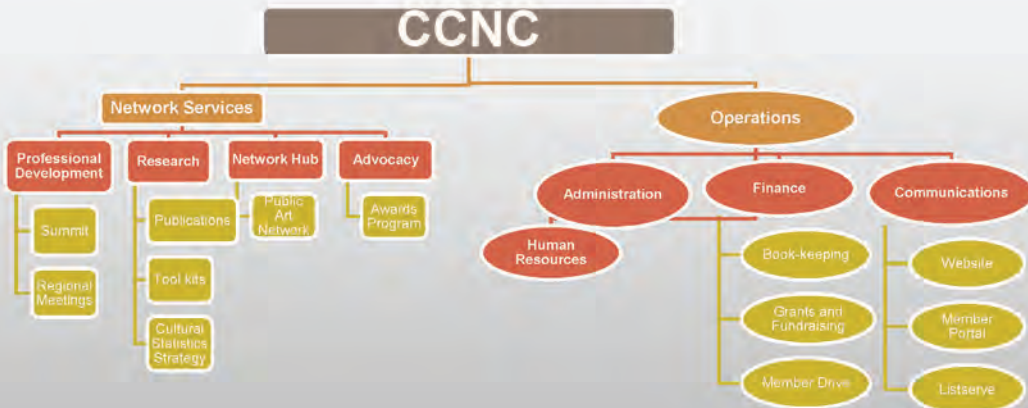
CCNC

Network Services

Professional Development

Summit

Regional Meetings

Research

Publications

Tool kits

Cultural Statistics Strategy

Network Hub

Public Art Network

Advocacy

Awards Program

Operations

Administration

Human Resources

Finance

Book-keeping

Grants and Fundraising

Member Drive

Communications

Website

Member Portal

Listserve